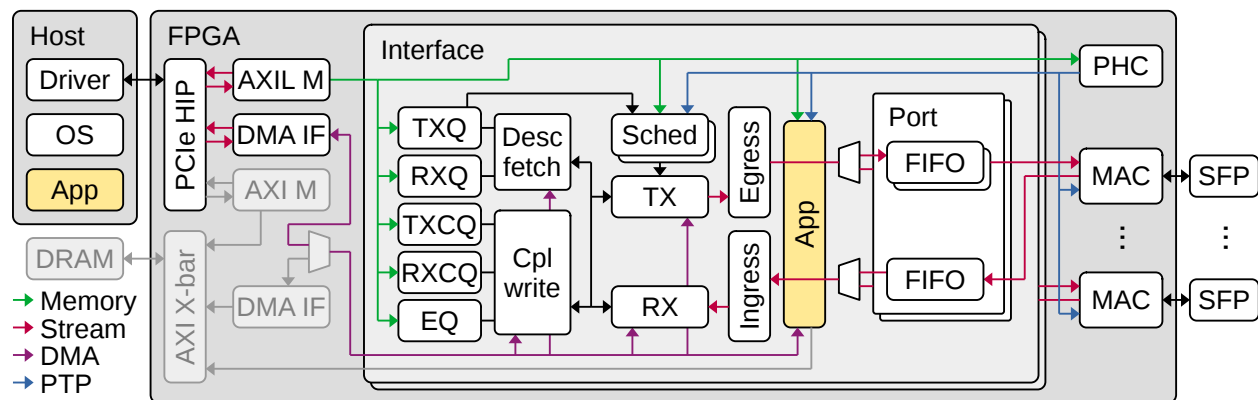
Host
Driver
OS
App
FPGA
PCIe HIP
AXIL M
DMA IF
AXI M
DRAM
AXI X-bar
DMA IF
Interface
TXQ
RXQ
TXCQ
RXCQ
EQ
Desc fetch
Cpl write
Sched
TX
RX
Egress
Ingress
App
Port
FIFO
FIFO
PHC
MAC
MAC
SFP
SFP
⋮
⋮
Memory
Stream
DMA
PTP